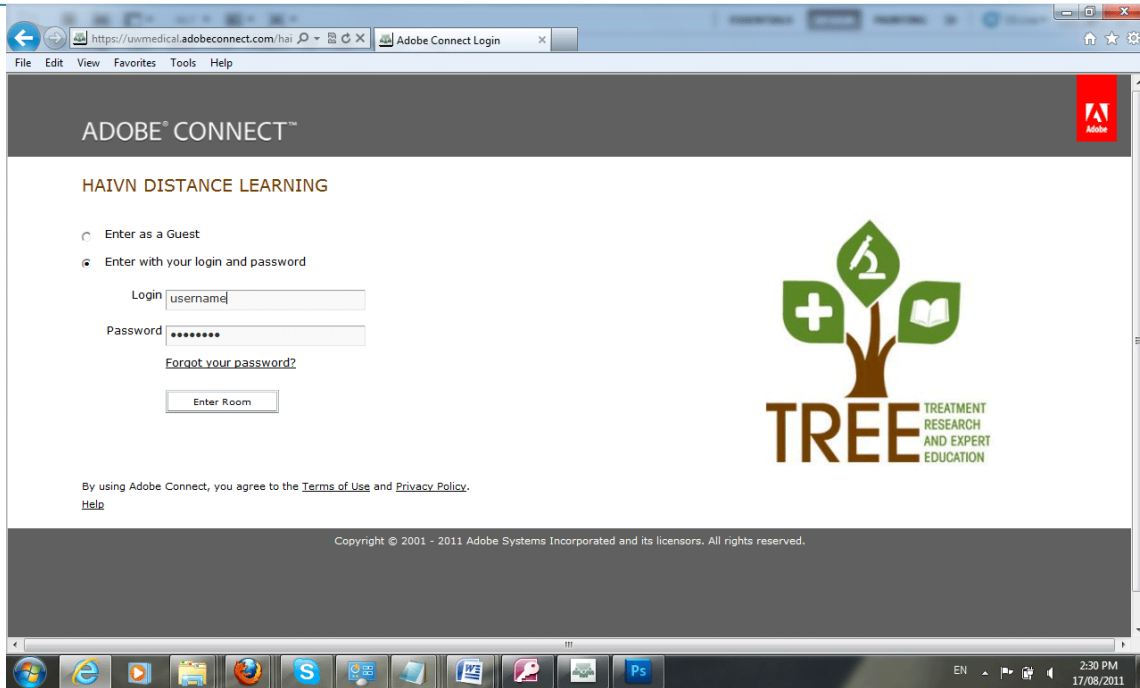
https://uwmedical.adobeconnect.com/hai
Adobe Connect Login
File Edit View Favorites Tools Help

ADOBE® CONNECT™

Adobe

HAIVN DISTANCE LEARNING

Enter as a Guest

Enter with your login and password

Login username

Password ••••••••

Forgot your password?

Enter Room

TREE TREATMENT RESEARCH AND EXPERT EDUCATION

By using Adobe Connect, you agree to the Terms of Use and Privacy Policy.

Help

Copyright © 2001 - 2011 Adobe Systems Incorporated and its licensors. All rights reserved.

EN
2:30 PM
17/08/2011